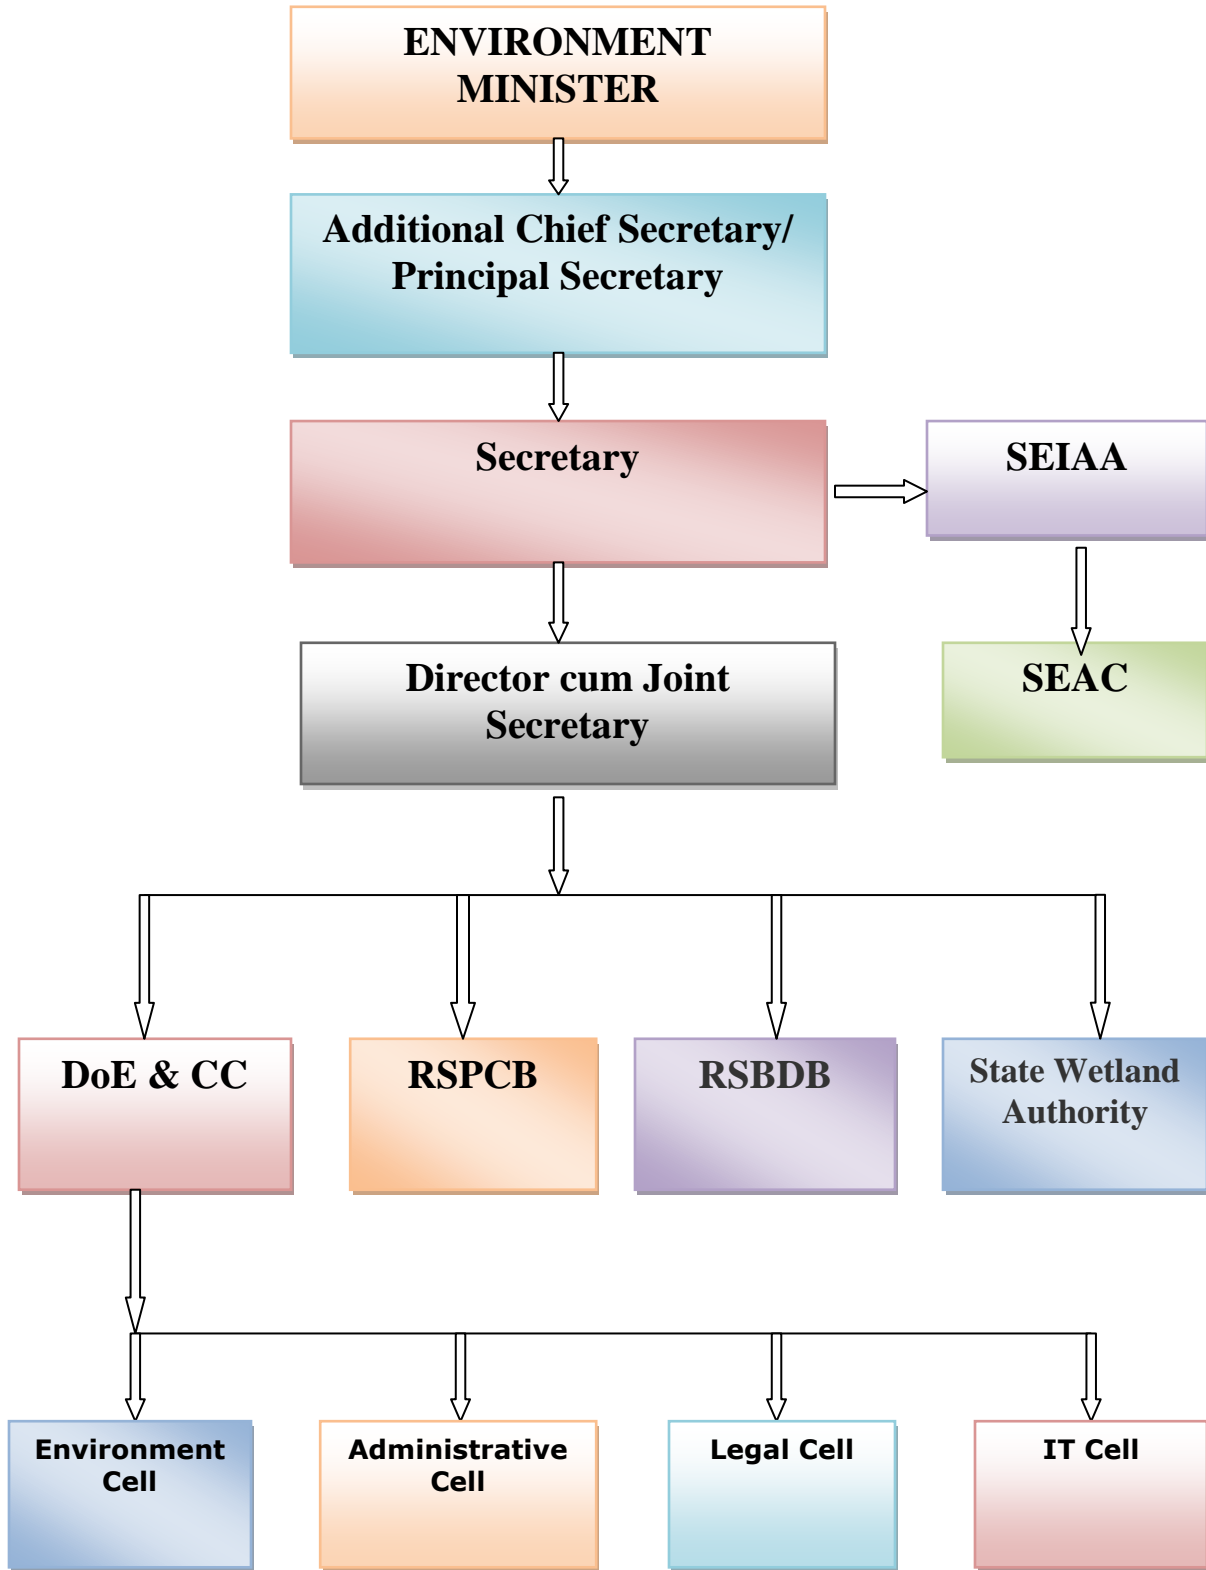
ENVIRONMENT MINISTER

Additional Chief Secretary/ Principal Secretary

Secretary

SEIAA

SEAC

Director cum Joint Secretary

DoE & CC

RSPCB

RSBDB

State Wetland Authority

Environment Cell

Administrative Cell

Legal Cell

IT Cell